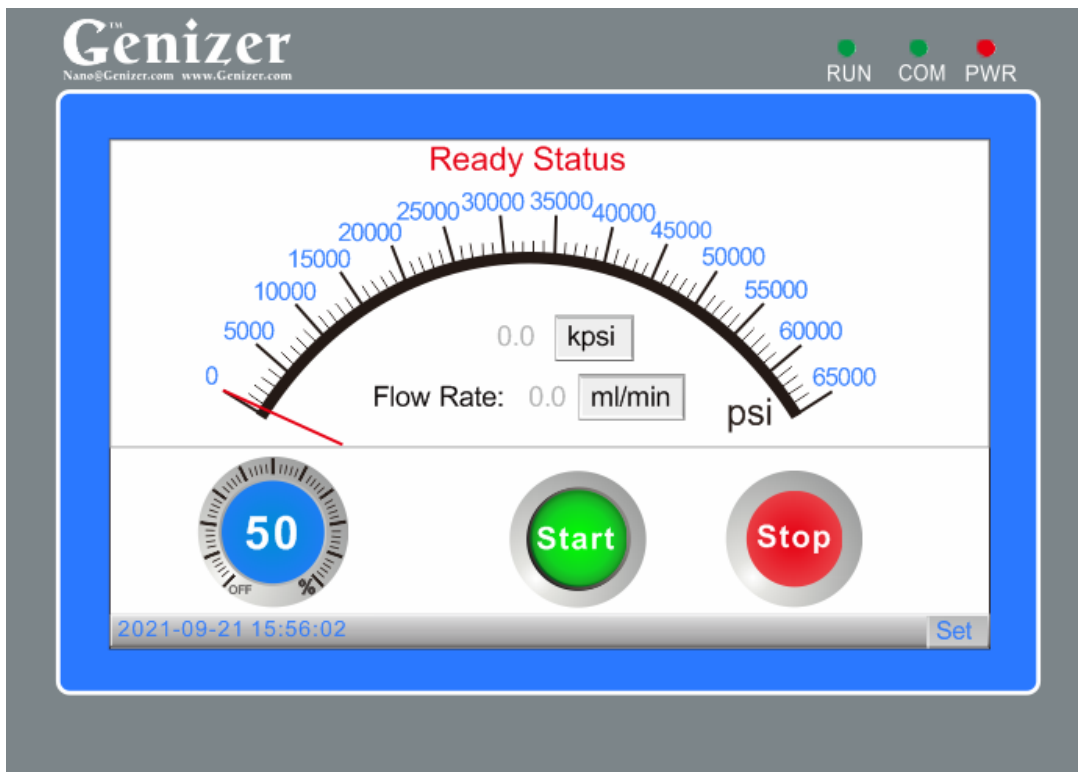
™ Genizer
Nano@Genizer.com www.Genizer.com

RUN COM PWR

Ready Status

0 5000 10000 15000 20000 25000 30000 35000 40000 45000 50000 55000 60000 65000

0.0 kpsi

Flow Rate: 0.0 ml/min

psi

50
OFF %

Start

Stop

2021-09-21 15:56:02

Set